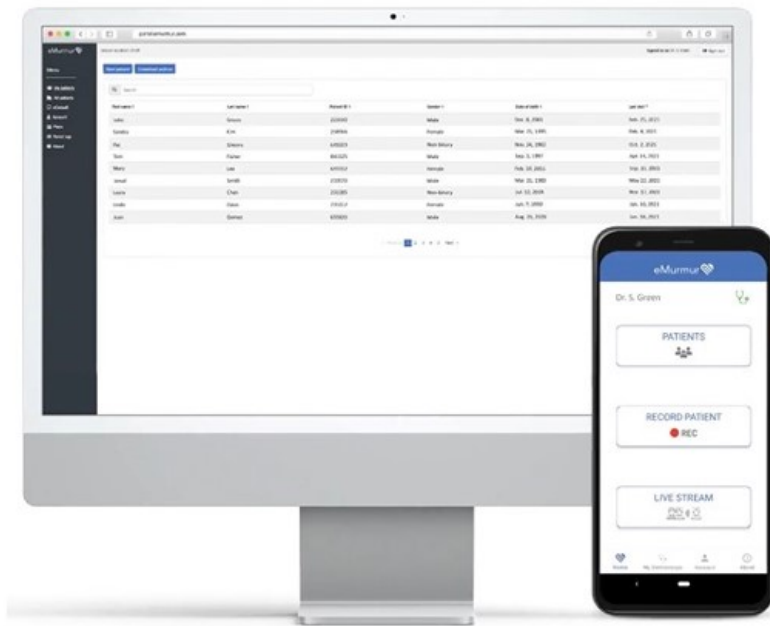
eMurmur

Dr. S. Green

PATIENTS

RECORD PATIENT

REC

LIVE STREAM

eMurmur

| First name | Last name | Patient ID | Gender | Date of birth | Last visit |
|---|---|---|---|---|---|
| John | Simons | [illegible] | Male | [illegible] | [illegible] |
| Sandra | Kim | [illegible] | Female | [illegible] | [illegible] |
| Pat | Simons | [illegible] | Non-binary | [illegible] | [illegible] |
| Tom | Fisher | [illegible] | Male | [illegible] | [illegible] |
| Mary | Lee | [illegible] | Female | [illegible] | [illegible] |
| Jamal | Smith | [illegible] | Male | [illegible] | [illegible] |
| Laura | Chan | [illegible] | Non-binary | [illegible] | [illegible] |
| Linda | Dave | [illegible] | Female | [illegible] | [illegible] |
| Juan | Gomez | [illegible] | Male | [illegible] | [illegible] |